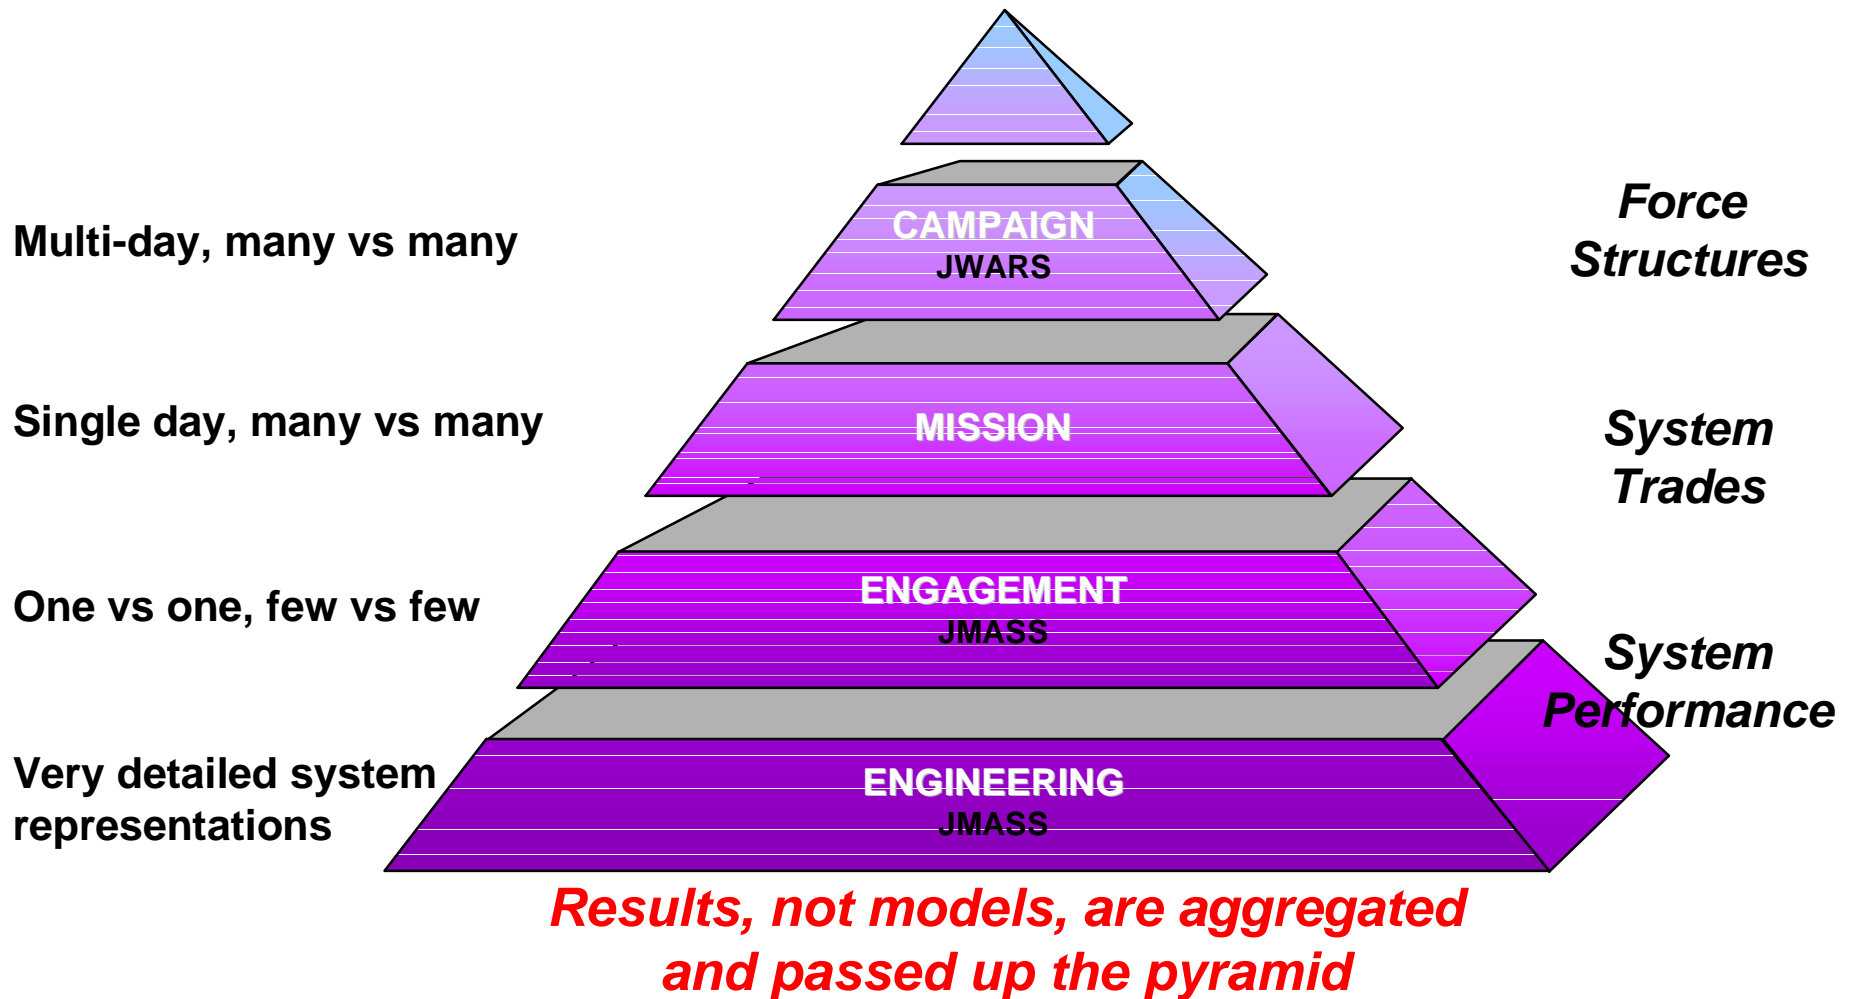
Multi-day, many vs many

CAMPAIGN
JWARS

Force Structures

Single day, many vs many

MISSION

System Trades

One vs one, few vs few

ENGAGEMENT
JMASS

System Performance

Very detailed system representations

ENGINEERING
JMASS

Results, not models, are aggregated and passed up the pyramid